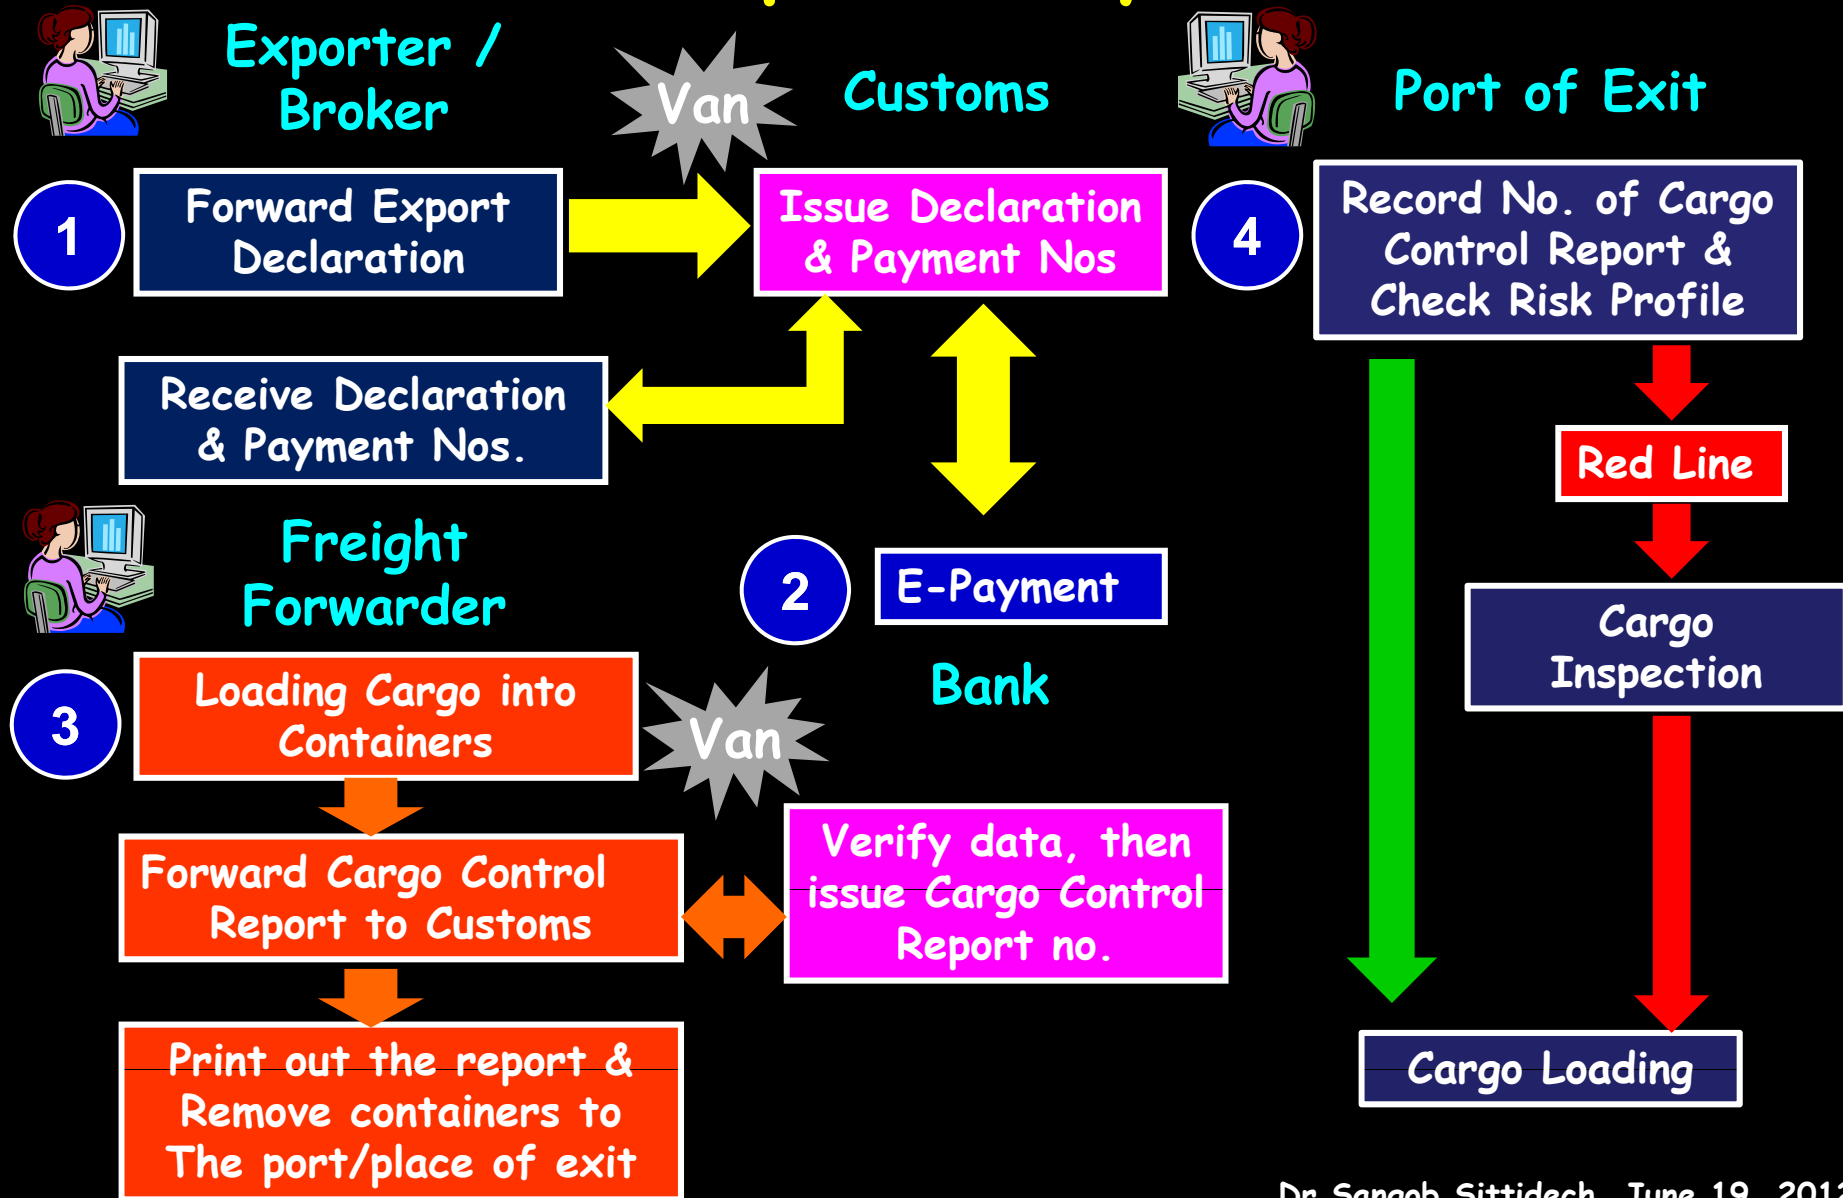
Exporter / Broker

Van

Customs

Port of Exit

1

Forward Export Declaration

Issue Declaration & Payment Nos

4

Record No. of Cargo Control Report & Check Risk Profile

Receive Declaration & Payment Nos.

Red Line

Freight Forwarder

2

E-Payment

Cargo Inspection

Bank

3

Loading Cargo into Containers

Van

Forward Cargo Control Report to Customs

Verify data, then issue Cargo Control Report no.

Print out the report & Remove containers to The port/place of exit

Cargo Loading

Dr. Sangob Sittidech June 19, 201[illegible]